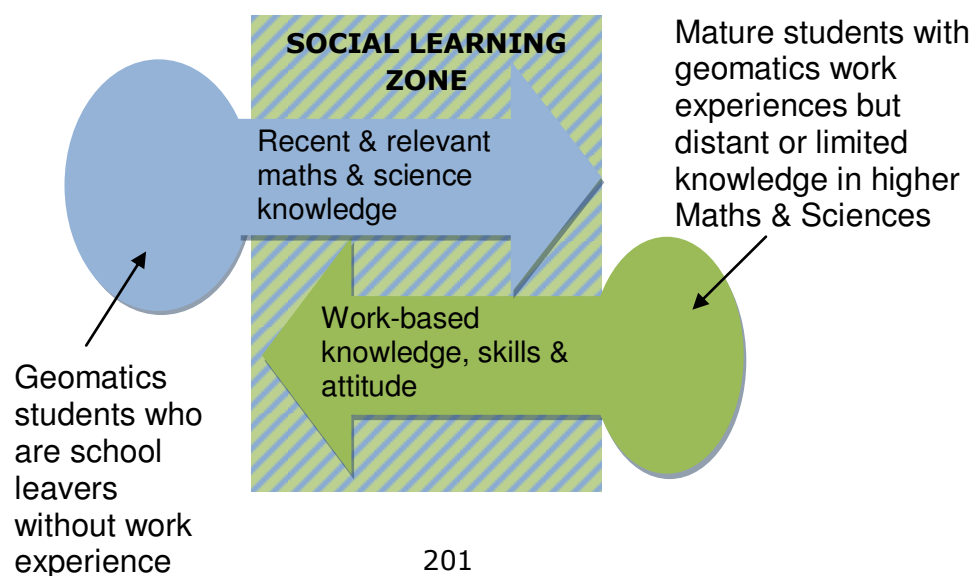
SOCIAL LEARNING ZONE

Mature students with geomatics work experiences but distant or limited knowledge in higher Maths & Sciences

Recent & relevant maths & science knowledge

Work-based knowledge, skills & attitude

Geomatics students who are school leavers without work experience

201